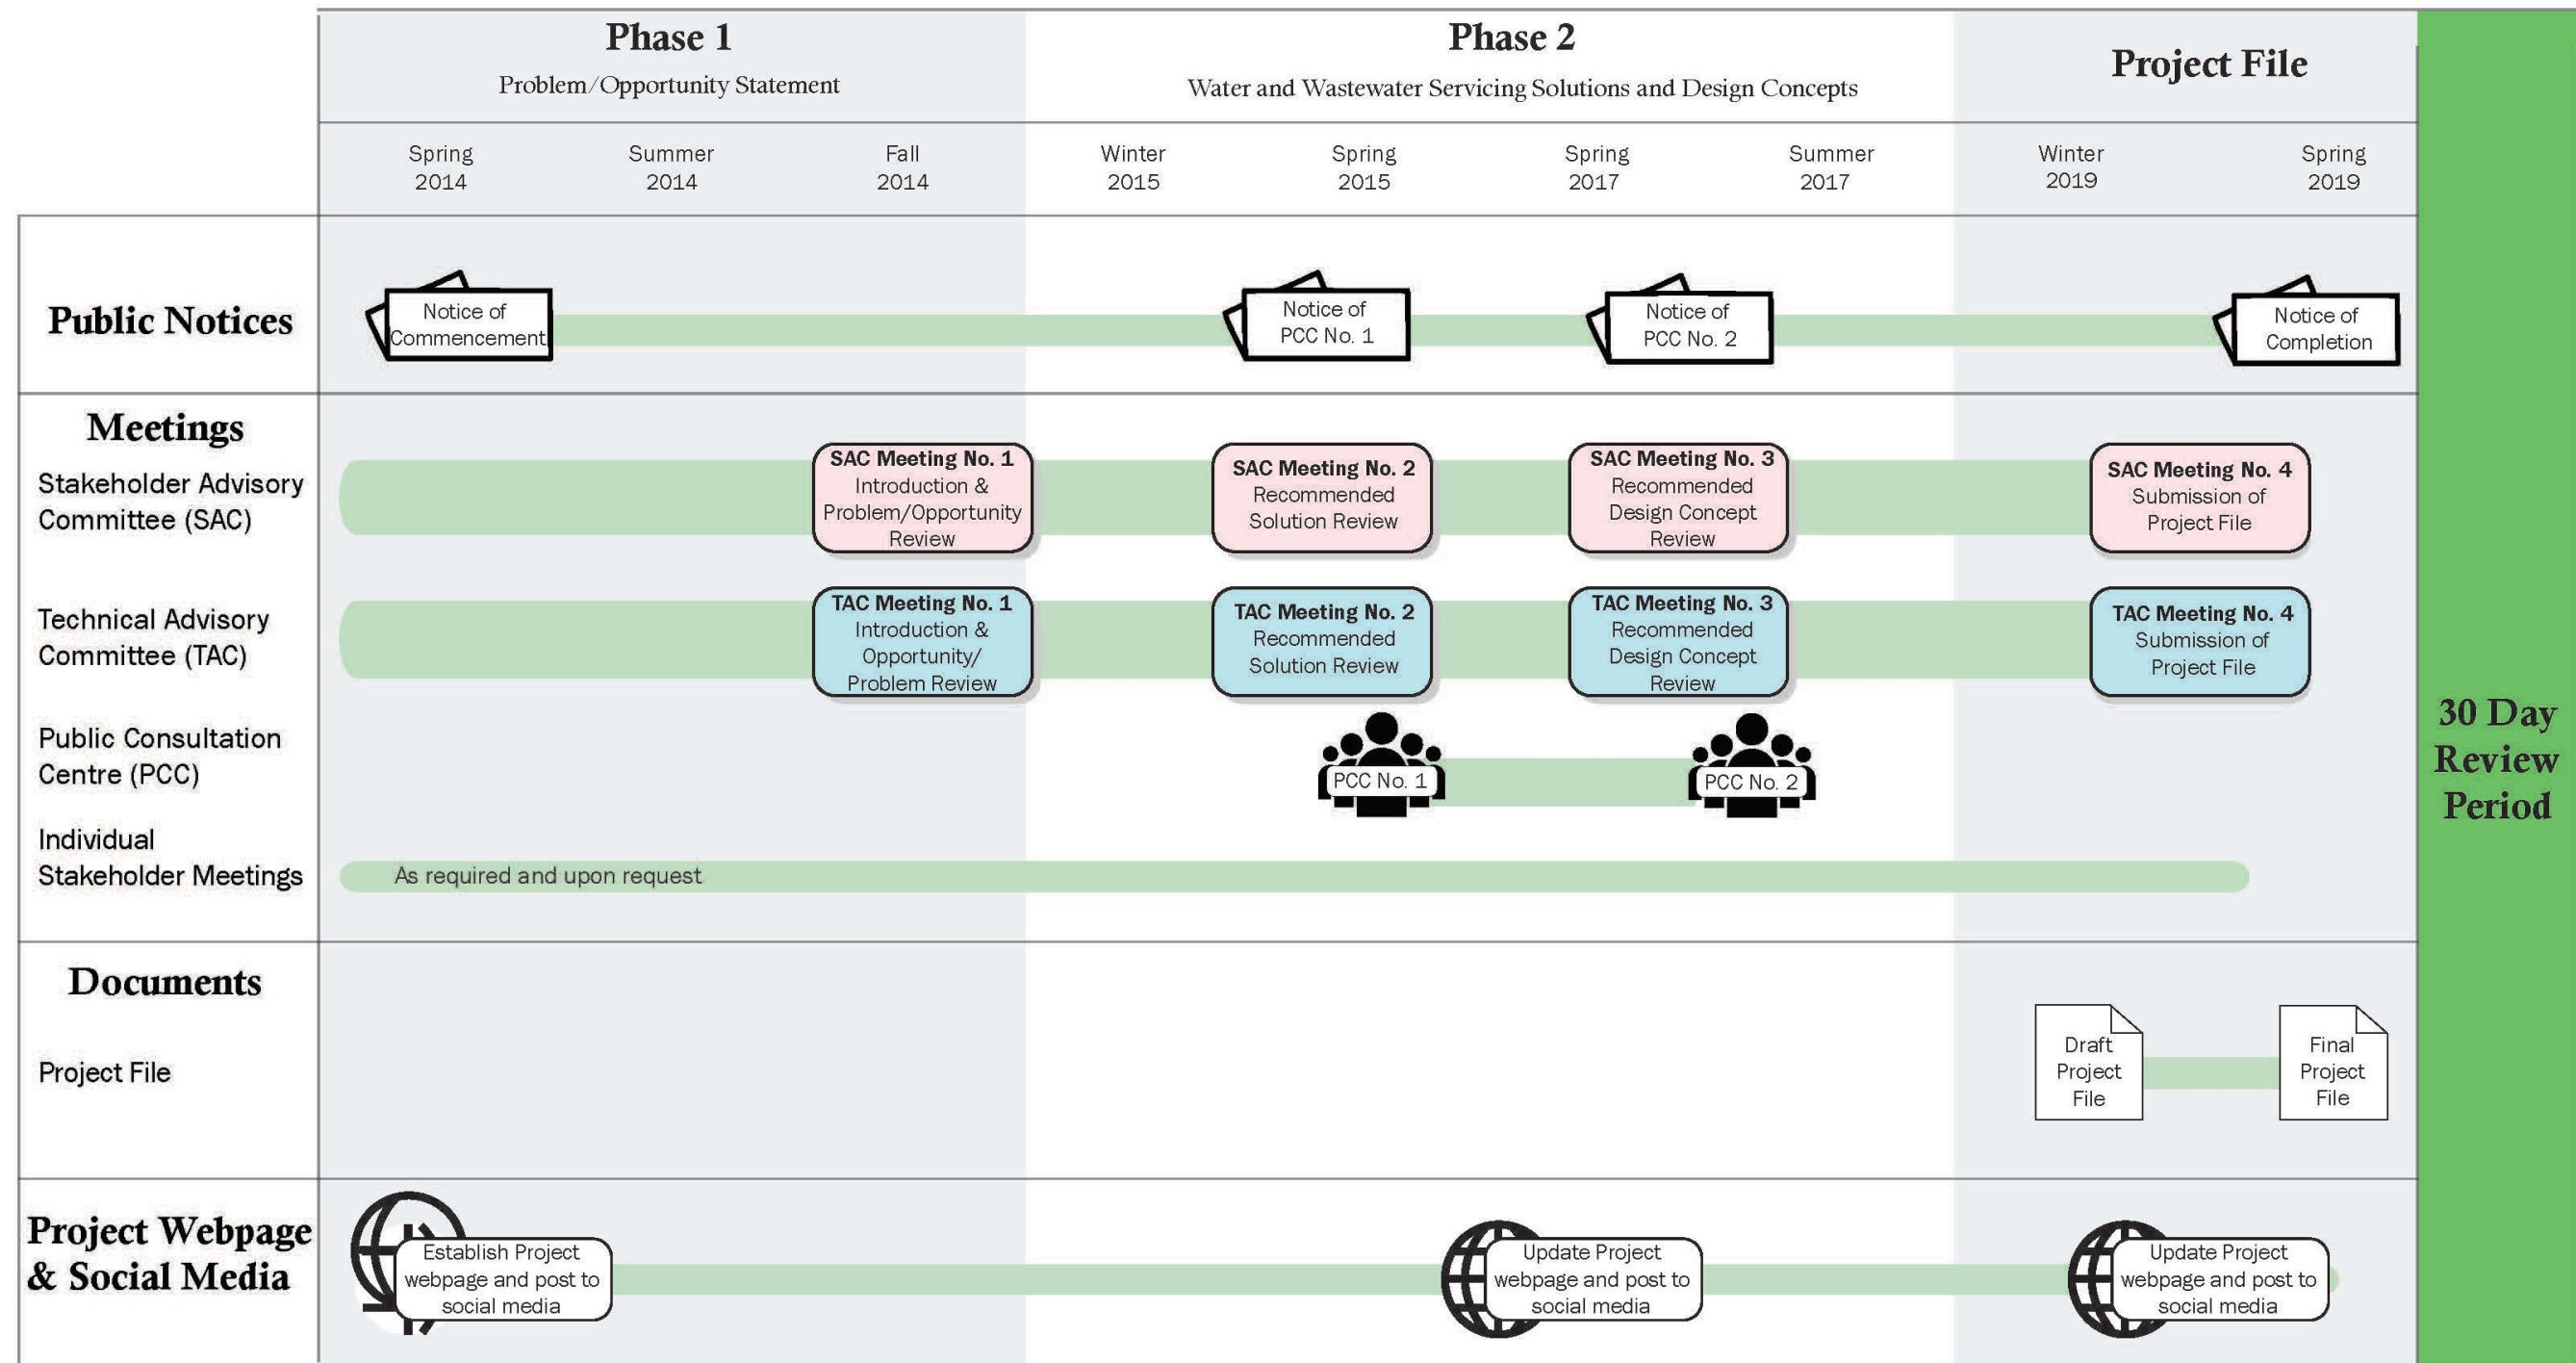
Phase 1
Problem/Opportunity Statement

Phase 2
Water and Wastewater Servicing Solutions and Design Concepts

Project File

Spring 2014 | Summer 2014 | Fall 2014 | Winter 2015 | Spring 2015 | Spring 2017 | Summer 2017 | Winter 2019 | Spring 2019

Public Notices

Notice of Commencement

Notice of PCC No. 1

Notice of PCC No. 2

Notice of Completion

Meetings

Stakeholder Advisory Committee (SAC)

SAC Meeting No. 1
Introduction & Problem/Opportunity Review

SAC Meeting No. 2
Recommended Solution Review

SAC Meeting No. 3
Recommended Design Concept Review

SAC Meeting No. 4
Submission of Project File

Technical Advisory Committee (TAC)

TAC Meeting No. 1
Introduction & Opportunity/ Problem Review

TAC Meeting No. 2
Recommended Solution Review

TAC Meeting No. 3
Recommended Design Concept Review

TAC Meeting No. 4
Submission of Project File

Public Consultation Centre (PCC)

PCC No. 1

PCC No. 2

Individual Stakeholder Meetings

As required and upon request

Documents

Project File

Draft Project File

Final Project File

Project Webpage & Social Media

Establish Project webpage and post to social media

Update Project webpage and post to social media

Update Project webpage and post to social media

30 Day Review Period